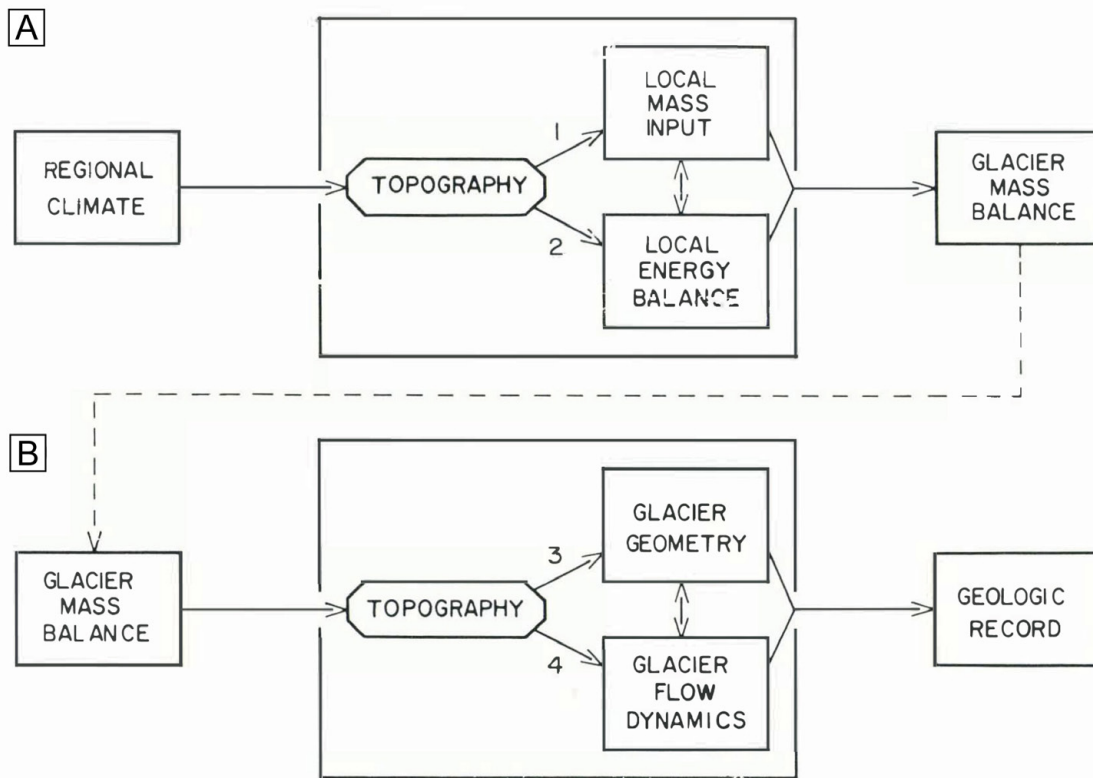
A

REGIONAL CLIMATE

TOPOGRAPHY

1

2

LOCAL MASS INPUT

LOCAL ENERGY BALANCE

GLACIER MASS BALANCE

B

GLACIER MASS BALANCE

TOPOGRAPHY

3

4

GLACIER GEOMETRY

GLACIER FLOW DYNAMICS

GEOLOGIC RECORD